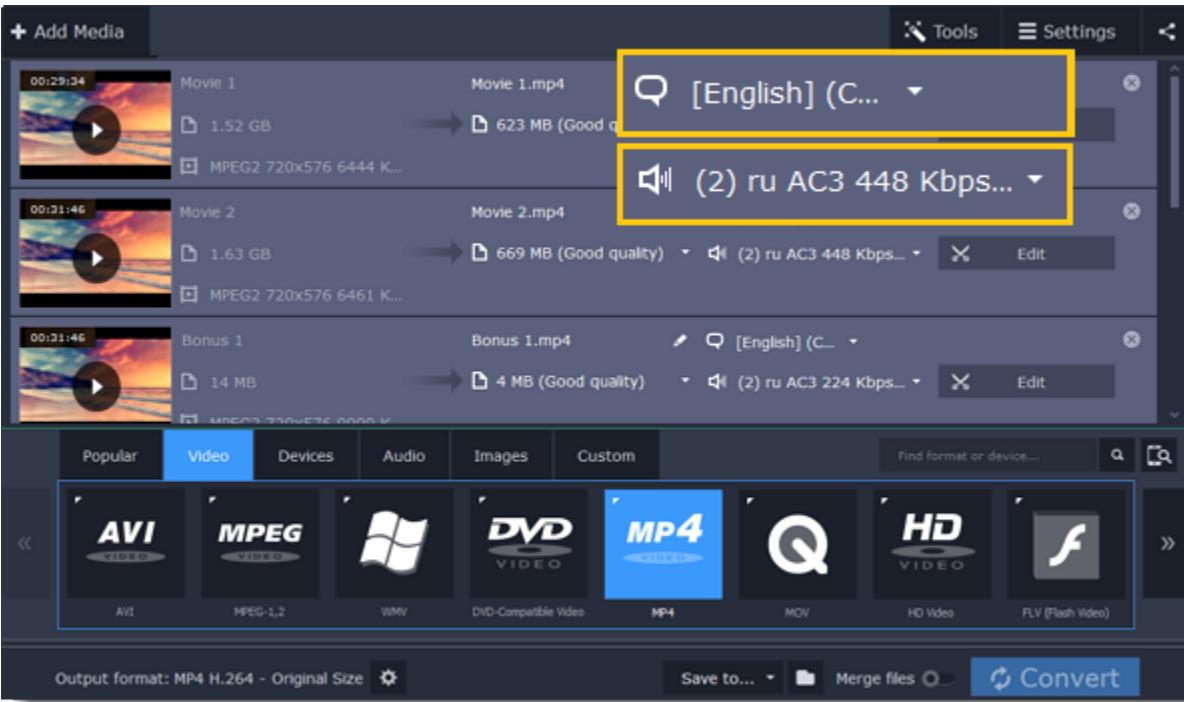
+ Add Media

Tools

Settings

00:29:34

Movie 1

1.52 GB

MPEG2 720x576 6444 K...

Movie 1.mp4

623 MB (Good q

[English] (C...

(2) ru AC3 448 Kbps...

00:31:46

Movie 2

1.63 GB

MPEG2 720x576 6461 K...

Movie 2.mp4

669 MB (Good quality)

(2) ru AC3 448 Kbps...

Edit

00:31:46

Bonus 1

14 MB

MPEG2 720x576 9000 K

Bonus 1.mp4

[English] (C...

4 MB (Good quality)

(2) ru AC3 224 Kbps...

Edit

Popular

Video

Devices

Audio

Images

Custom

Find format or device...

«

AVI VIDEO

MPEG VIDEO

DVD VIDEO

MP4 VIDEO

HD VIDEO

»

AVI

MPEG-1,2

WMV

DVD-Compatible Video

MP4

MOV

HD Video

FLV (Flash Video)

Output format: MP4 H.264 - Original Size

Save to...

Merge files

Convert